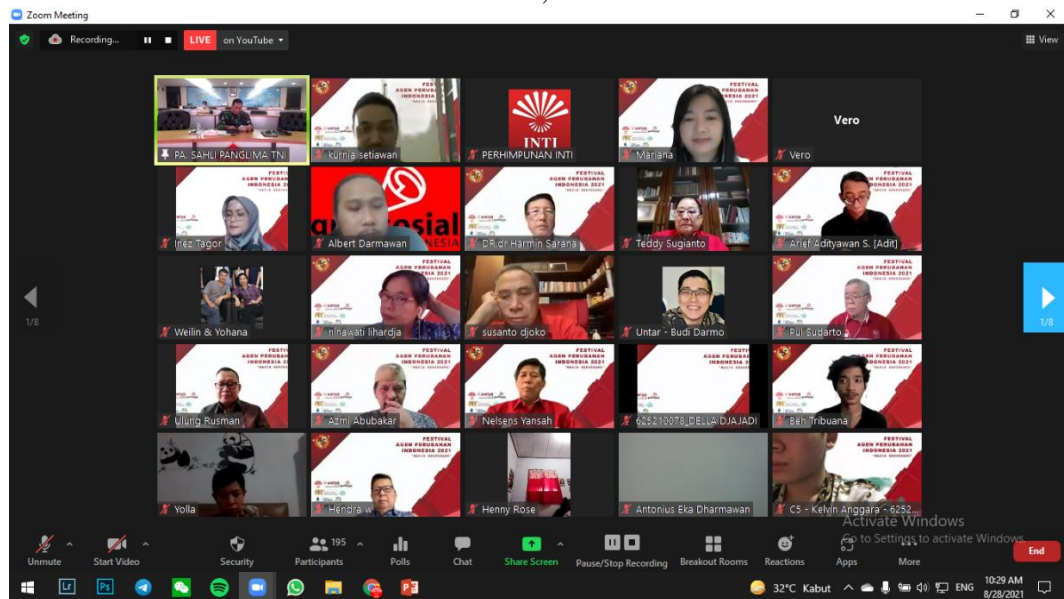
Zoom Meeting

Recording...

LIVE on YouTube

View

PA. SAHLI PANGLIMA TNI

kurnia setiawan

INTI

PERHIMPUNAN INTI

FESTIVAL AGEN PERUBAHAN INDONESIA 2021

Mariana

Vero

Vero

Inez Tagor

Albert Darmawan

DR.dr Harmin Sarana

Teddy Sugianto

Arief Adityawan S. [Adit]

1/8

Weilin & Yohana

nihawati lihardja

susanto djoko

Untar - Budi Darmo

Pui Sudarto

1/8

Ulung Rusman

Azmi Abubakar

Nelsens Yansah

625210078_DELLA DJAJADI

Ben Tribuana

Yolla

Hendra w

Henny Rose

Antonius Eka Dharmawan

C5 - Kelvin Anggara - 6252...

Activate Windows
Go to Settings to activate Windows.

Unmute

Start Video

Security

195

Participants

Polls

Chat

Share Screen

Pause/Stop Recording

Breakout Rooms

Reactions

Apps

More

End

32°C Kabut

ENG

10:29 AM
8/28/2021